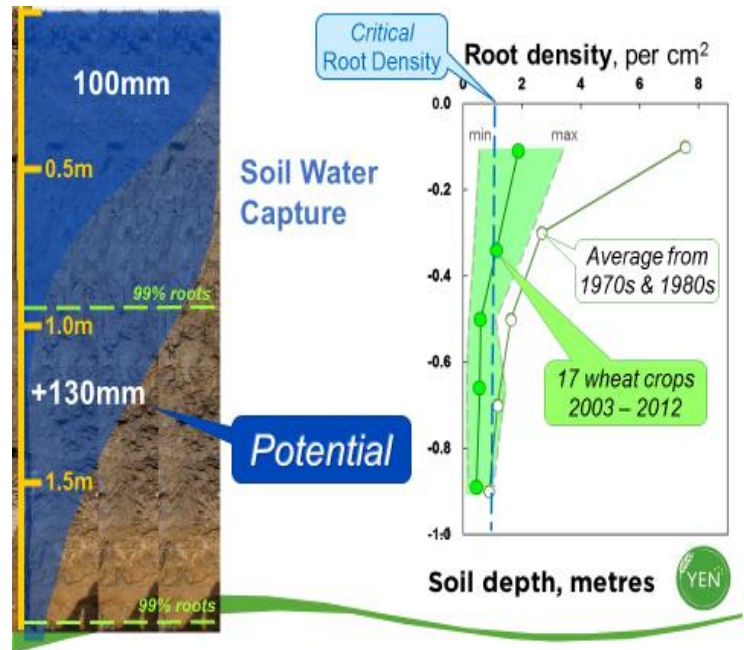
100mm

0.5m

Soil Water Capture

99% roots

1.0m

+130mm

Potential

1.5m

99% roots

Critical Root Density

Root density, per $cm^2$

0 2 4 6 8

0.0

-0.2

-0.4

-0.6

-0.8

-1.0

min

max

Average from 1970s & 1980s

17 wheat crops 2003 – 2012

Soil depth, metres

YEN